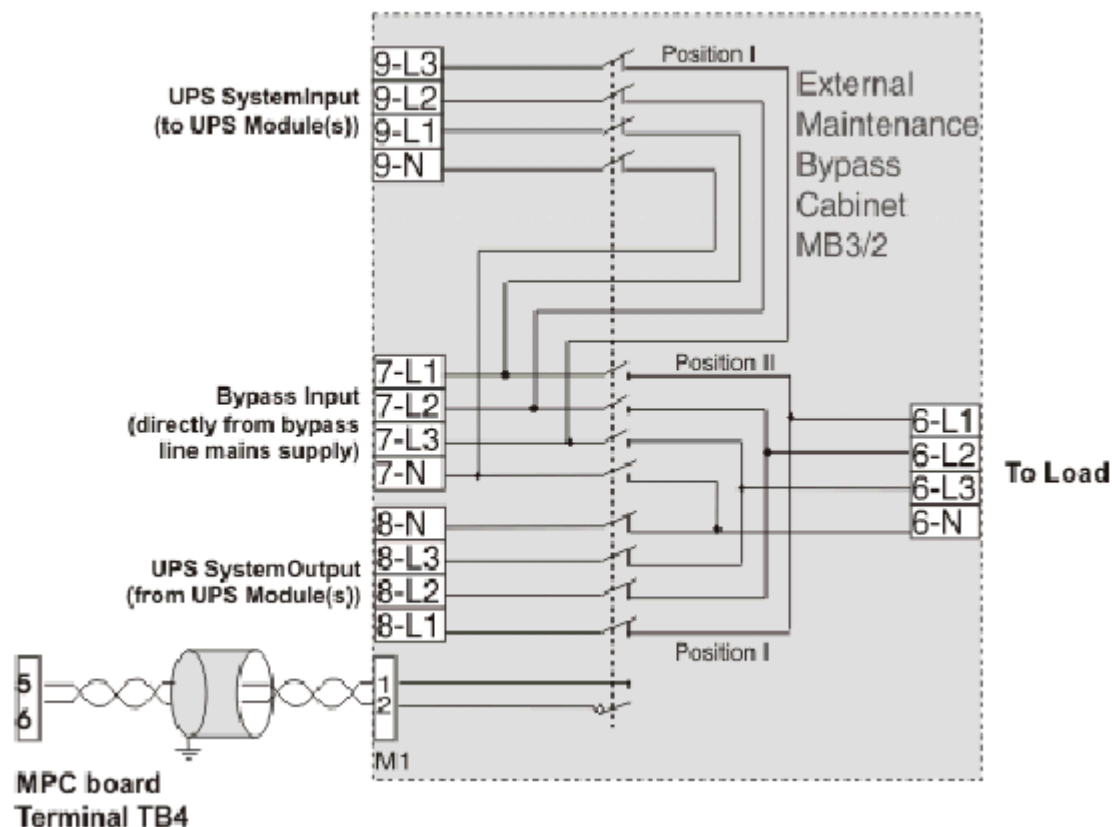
Position I

External Maintenance Bypass Cabinet MB3/2

UPS SystemInput (to UPS Module(s))

9-L3
9-L2
9-L1
9-N

Position II

Bypass Input (directly from bypass line mains supply)

7-L1
7-L2
7-L3
7-N

6-L1
6-L2
6-L3
6-N

To Load

UPS SystemOutput (from UPS Module(s))

8-N
8-L3
8-L2
8-L1

Position I

5
6

1
2

M1

MPC board Terminal TB4